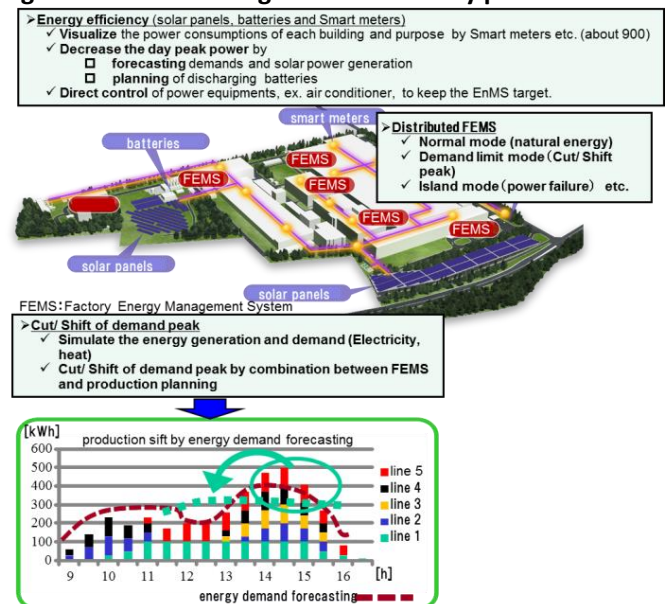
➢Energy efficiency (solar panels, batteries and Smart meters)
✓ Visualize the power consumptions of each building and purpose by Smart meters etc. (about 900)
✓ Decrease the day peak power by
□ forecasting demands and solar power generation
□ planning of discharging batteries
✓ Direct control of power equipments, ex. air conditioner, to keep the EnMS target.

smart meters
batteries
FEMS
FEMS
FEMS
FEMS
FEMS
solar panels
solar panels

➢Distributed FEMS
✓ Normal mode (natural energy)
✓ Demand limit mode (Cut/ Shift peak)
✓ Island mode (power failure) etc.

FEMS: Factory Energy Management System

➢Cut/ Shift of demand peak
✓ Simulate the energy generation and demand (Electricity, heat)
✓ Cut/ Shift of demand peak by combination between FEMS and production planning

[kWh]
production sift by energy demand forecasting
600
500
400
300
200
100
0
9 10 11 12 13 14 15 16 [h]
line 5
line 4
line 3
line 2
line 1
energy demand forecasting